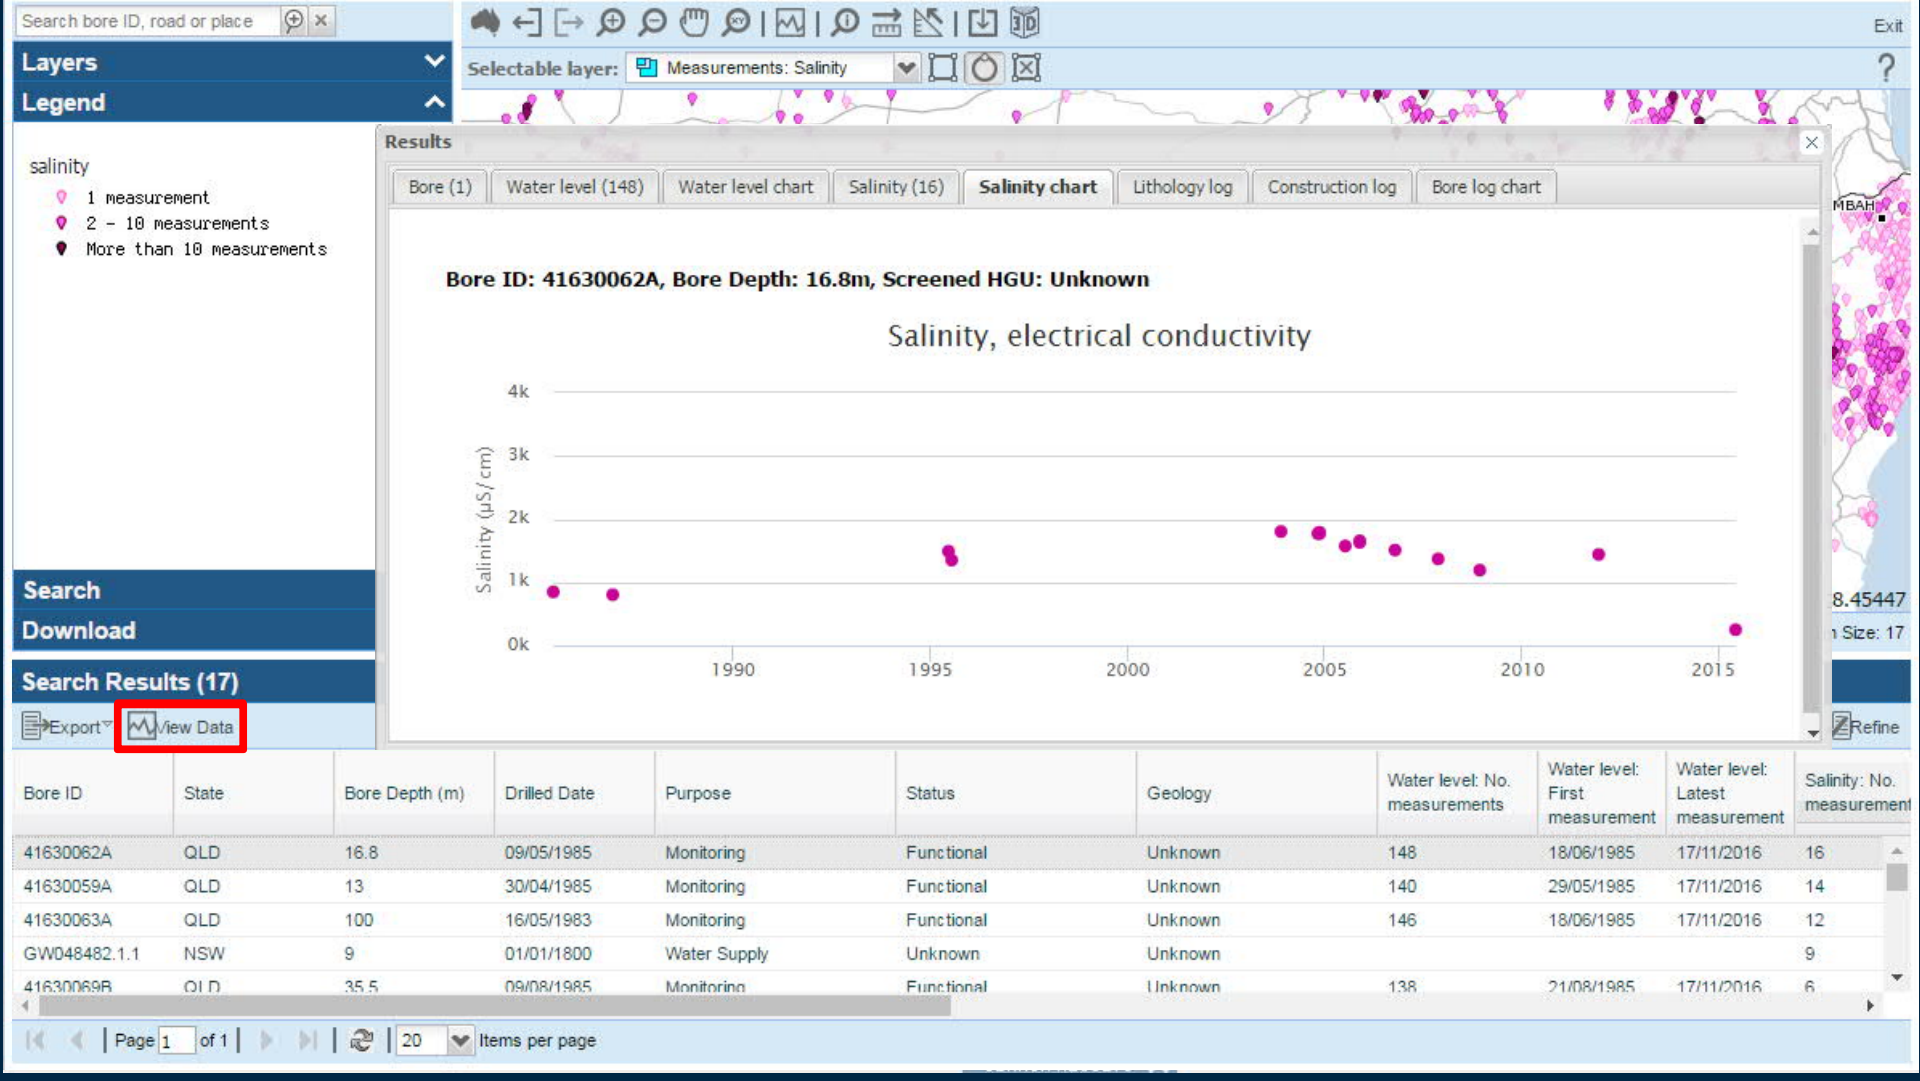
Search bore ID, road or place

Exit

Layers

Legend

Selectable layer: Measurements: Salinity

?

salinity

1 measurement

2 - 10 measurements

More than 10 measurements

Results

Bore (1) | Water level (148) | Water level chart | Salinity (16) | Salinity chart | Lithology log | Construction log | Bore log chart

Bore ID: 41630062A, Bore Depth: 16.8m, Screened HGU: Unknown

Salinity, electrical conductivity

4k
3k
2k
1k
0k

Salinity (µS / cm)

1990 1995 2000 2005 2010 2015

MBAH

8.45447

Size: 17

Search

Download

Search Results (17)

Export View Data

Refine

| Bore ID | State | Bore Depth (m) | Drilled Date | Purpose | Status | Geology | Water level: No. measurements | Water level: First measurement | Water level: Latest measurement | Salinity: No. measurement |
|---|---|---|---|---|---|---|---|---|---|---|
| 41630062A | QLD | 16.8 | 09/05/1985 | Monitoring | Functional | Unknown | 148 | 18/06/1985 | 17/11/2016 | 16 |
| 41630059A | QLD | 13 | 30/04/1985 | Monitoring | Functional | Unknown | 140 | 29/05/1985 | 17/11/2016 | 14 |
| 41630063A | QLD | 100 | 16/05/1983 | Monitoring | Functional | Unknown | 146 | 18/06/1985 | 17/11/2016 | 12 |
| GW048482.1.1 | NSW | 9 | 01/01/1800 | Water Supply | Unknown | Unknown | | | | 9 |
| 41630069B | QLD | 35.5 | 09/08/1985 | Monitoring | Functional | Unknown | 138 | 21/08/1985 | 17/11/2016 | 6 |

Page 1 of 1 | 20 Items per page